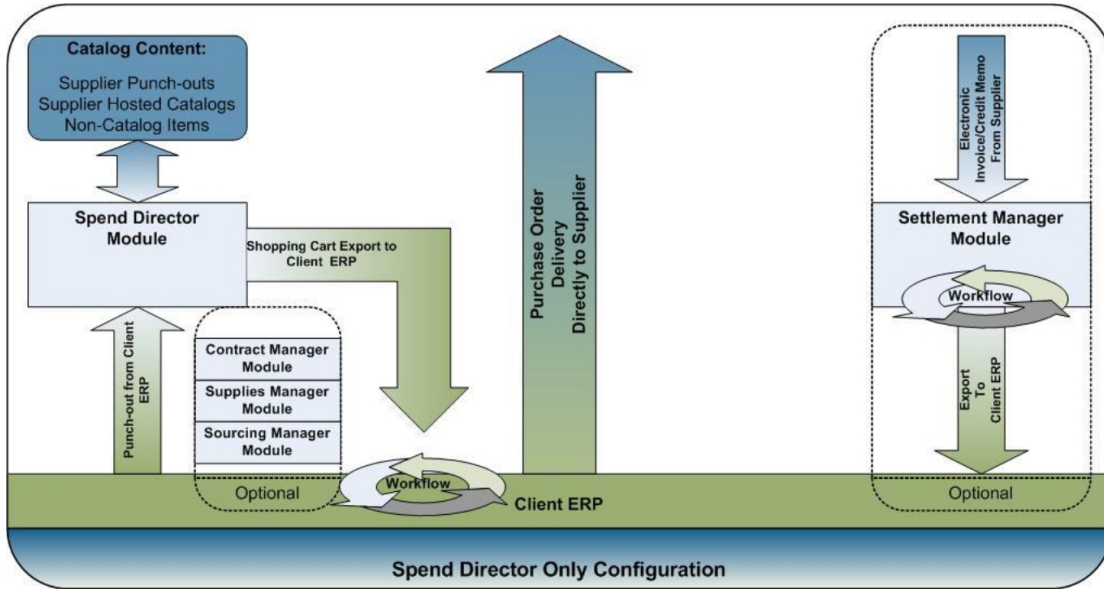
Catalog Content:
Supplier Punch-outs
Supplier Hosted Catalogs
Non-Catalog Items

Spend Director Module

Shopping Cart Export to Client ERP

Punch-out from Client ERP

Contract Manager Module
Supplies Manager Module
Sourcing Manager Module
Optional

Workflow

Purchase Order Delivery Directly to Supplier

Client ERP

Electronic Invoice/Credit Memo From Supplier

Settlement Manager Module

Workflow

Export To Client ERP

Optional

Spend Director Only Configuration